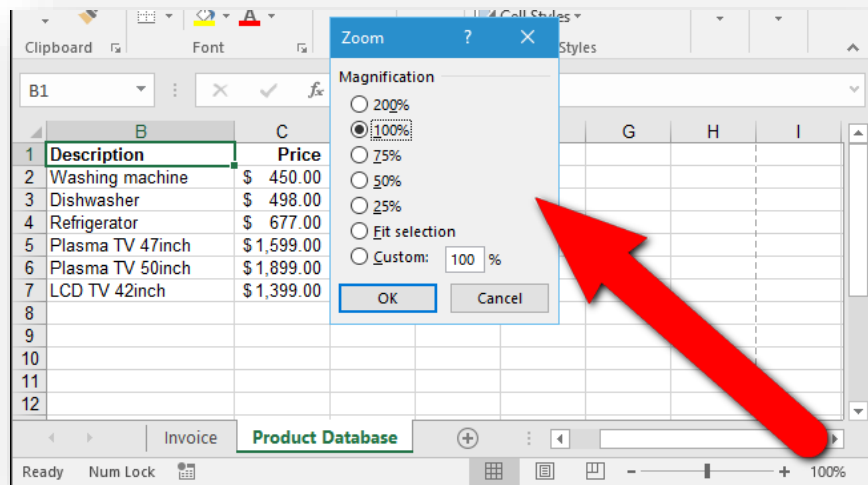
Clipboard
Font
Cell Styles
Styles
B1
$f_x$
Zoom
?
Magnification
200%
100%
75%
50%
25%
Fit selection
Custom:
100
%
OK
Cancel

|  | B | C |
|---|---|---|
| 1 | Description | Price |
| 2 | Washing machine | $ 450.00 |
| 3 | Dishwasher | $ 498.00 |
| 4 | Refrigerator | $ 677.00 |
| 5 | Plasma TV 47inch | $ 1,599.00 |
| 6 | Plasma TV 50inch | $ 1,899.00 |
| 7 | LCD TV 42inch | $ 1,399.00 |
| 8 |  |  |
| 9 |  |  |
| 10 |  |  |
| 11 |  |  |
| 12 |  |  |

G
H
I
Invoice
Product Database
Ready
Num Lock
100%